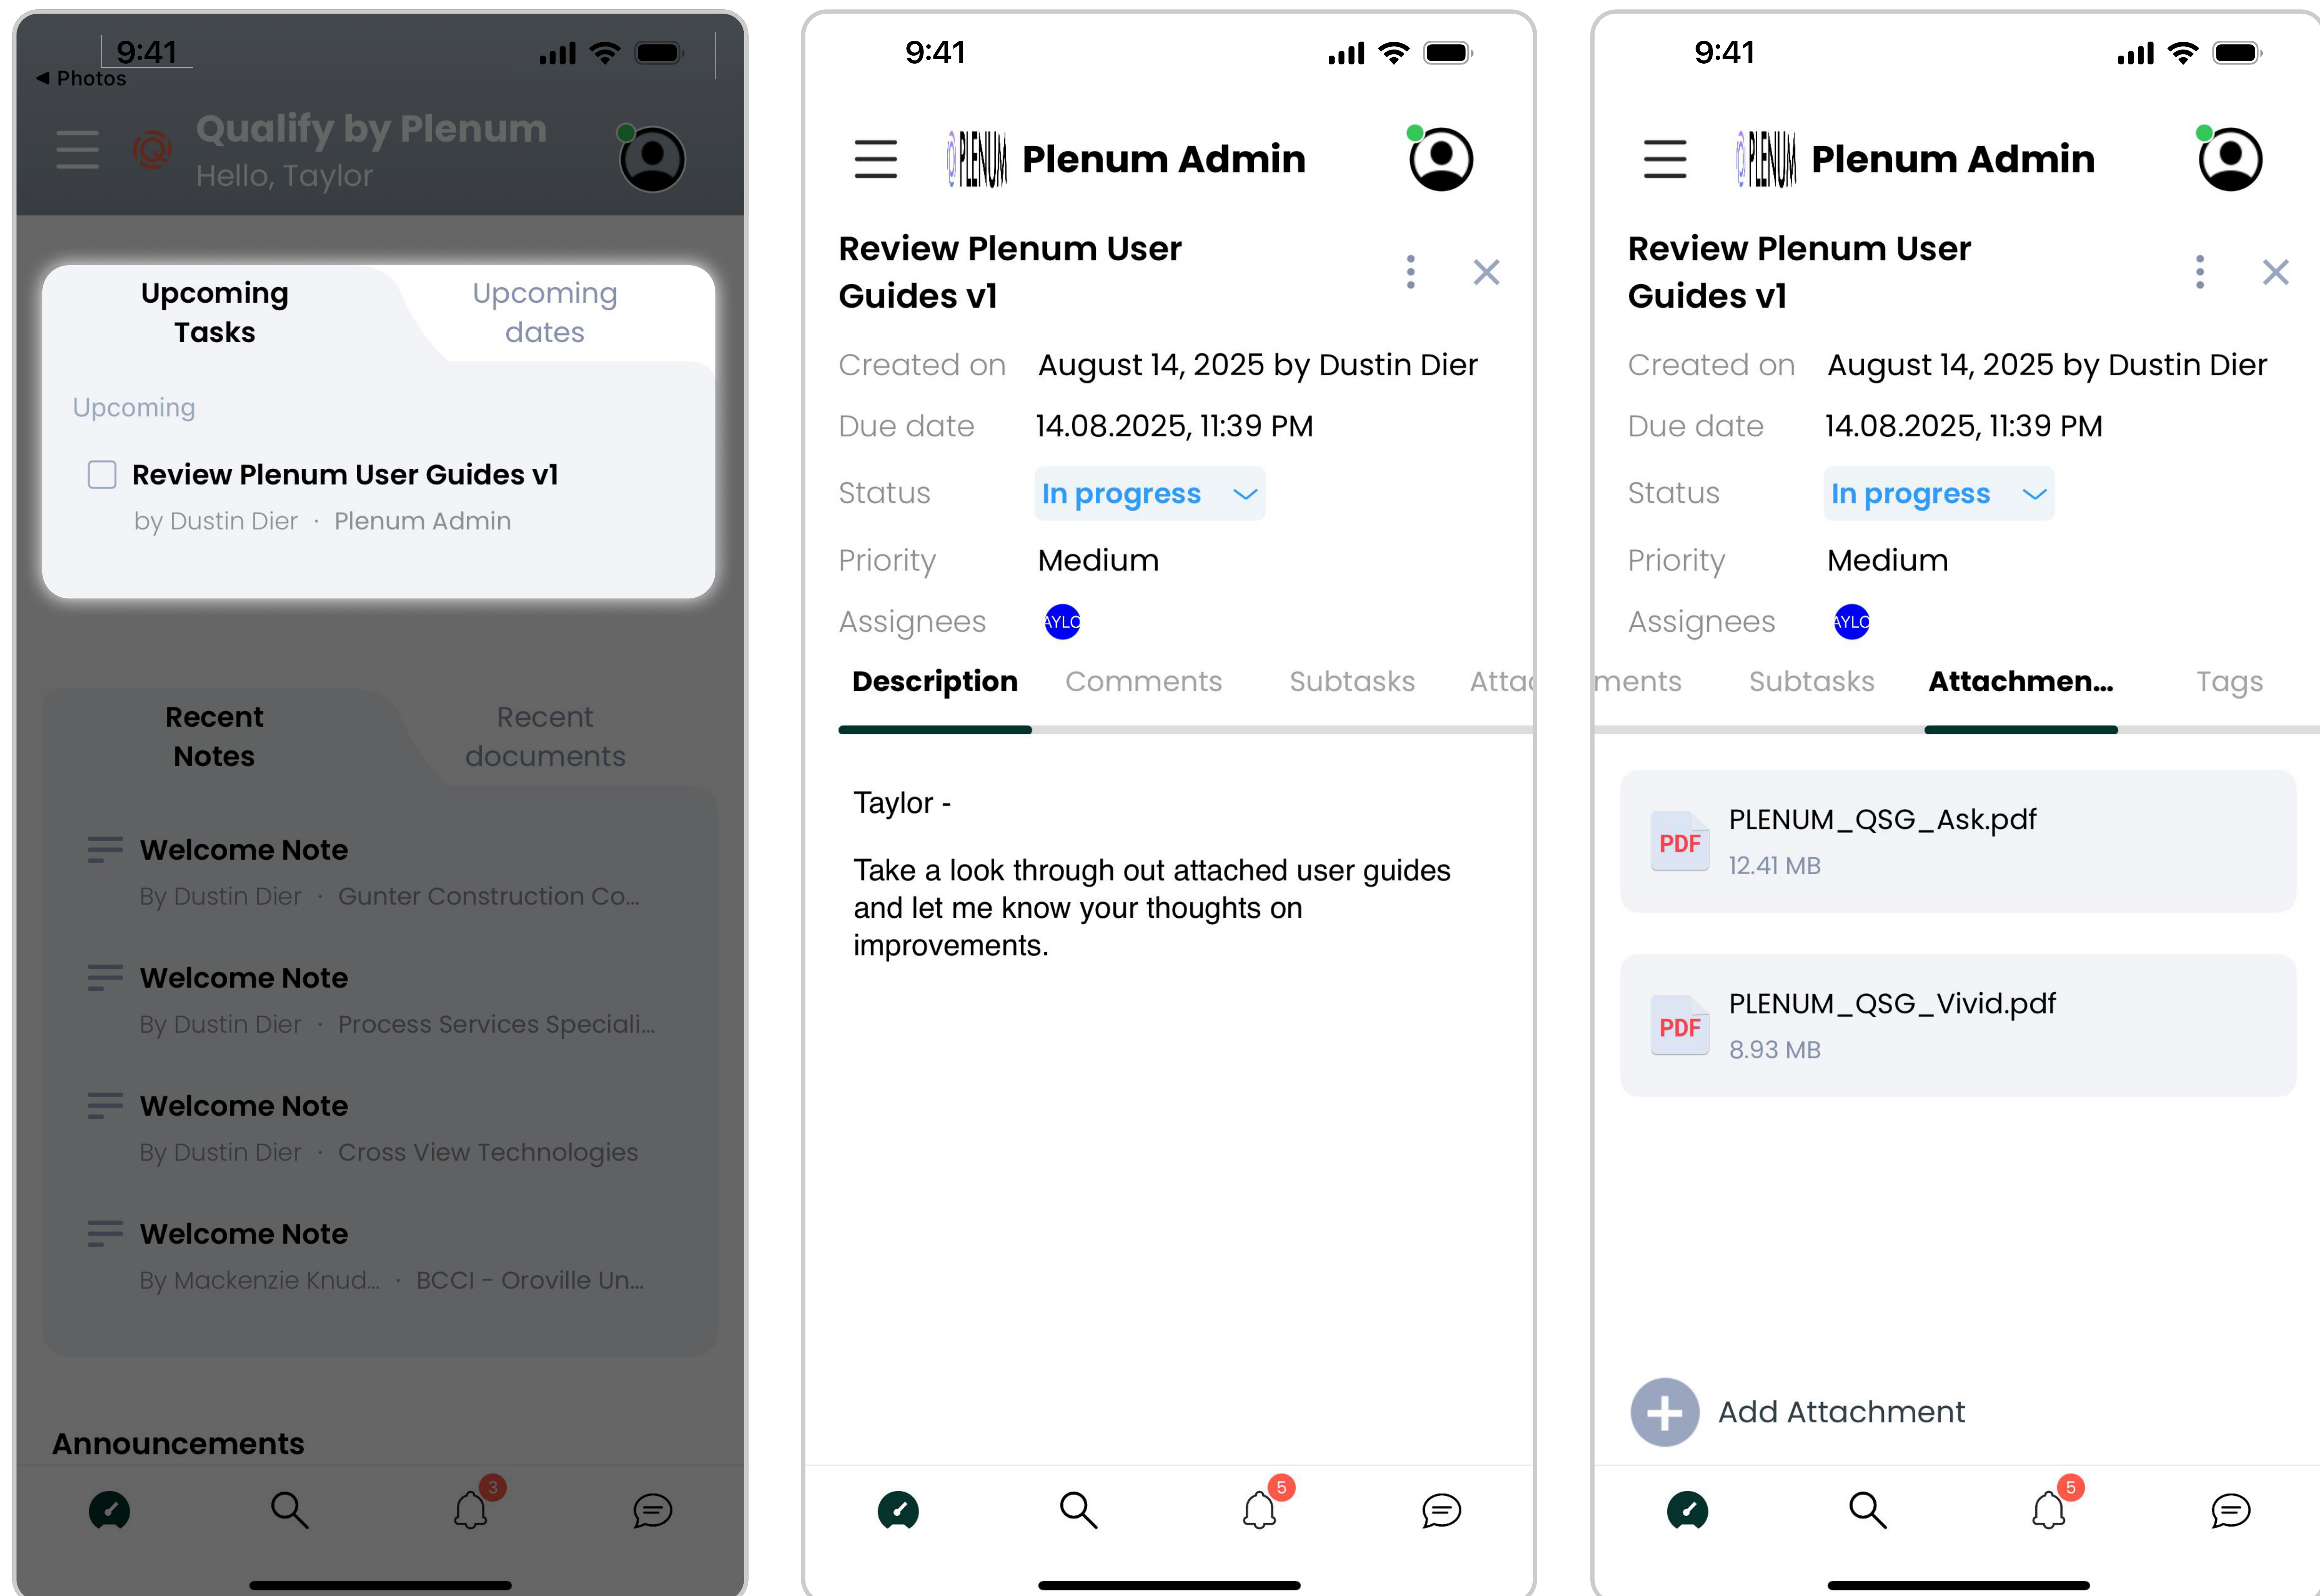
9:41
◂ Photos

Qualify by Plenum
Hello, Taylor

Upcoming Tasks
Upcoming dates

Upcoming

Review Plenum User Guides v1
by Dustin Dier · Plenum Admin

Recent Notes
Recent documents

Welcome Note
By Dustin Dier · Gunter Construction Co...

Welcome Note
By Dustin Dier · Process Services Speciali...

Welcome Note
By Dustin Dier · Cross View Technologies

Welcome Note
By Mackenzie Knud... · BCCI - Oroville Un...

Announcements

3

9:41

PLENUM Plenum Admin

Review Plenum User Guides v1

Created on August 14, 2025 by Dustin Dier
Due date 14.08.2025, 11:39 PM
Status In progress
Priority Medium
Assignees AYLO

Description Comments Subtasks Attac

Taylor -

Take a look through out attached user guides and let me know your thoughts on improvements.

5

9:41

PLENUM Plenum Admin

Review Plenum User Guides v1

Created on August 14, 2025 by Dustin Dier
Due date 14.08.2025, 11:39 PM
Status In progress
Priority Medium
Assignees AYLO

ments Subtasks Attachmen... Tags

PDF PLENUM_QSG_Ask.pdf
12.41 MB

PDF PLENUM_QSG_Vivid.pdf
8.93 MB

Add Attachment

5